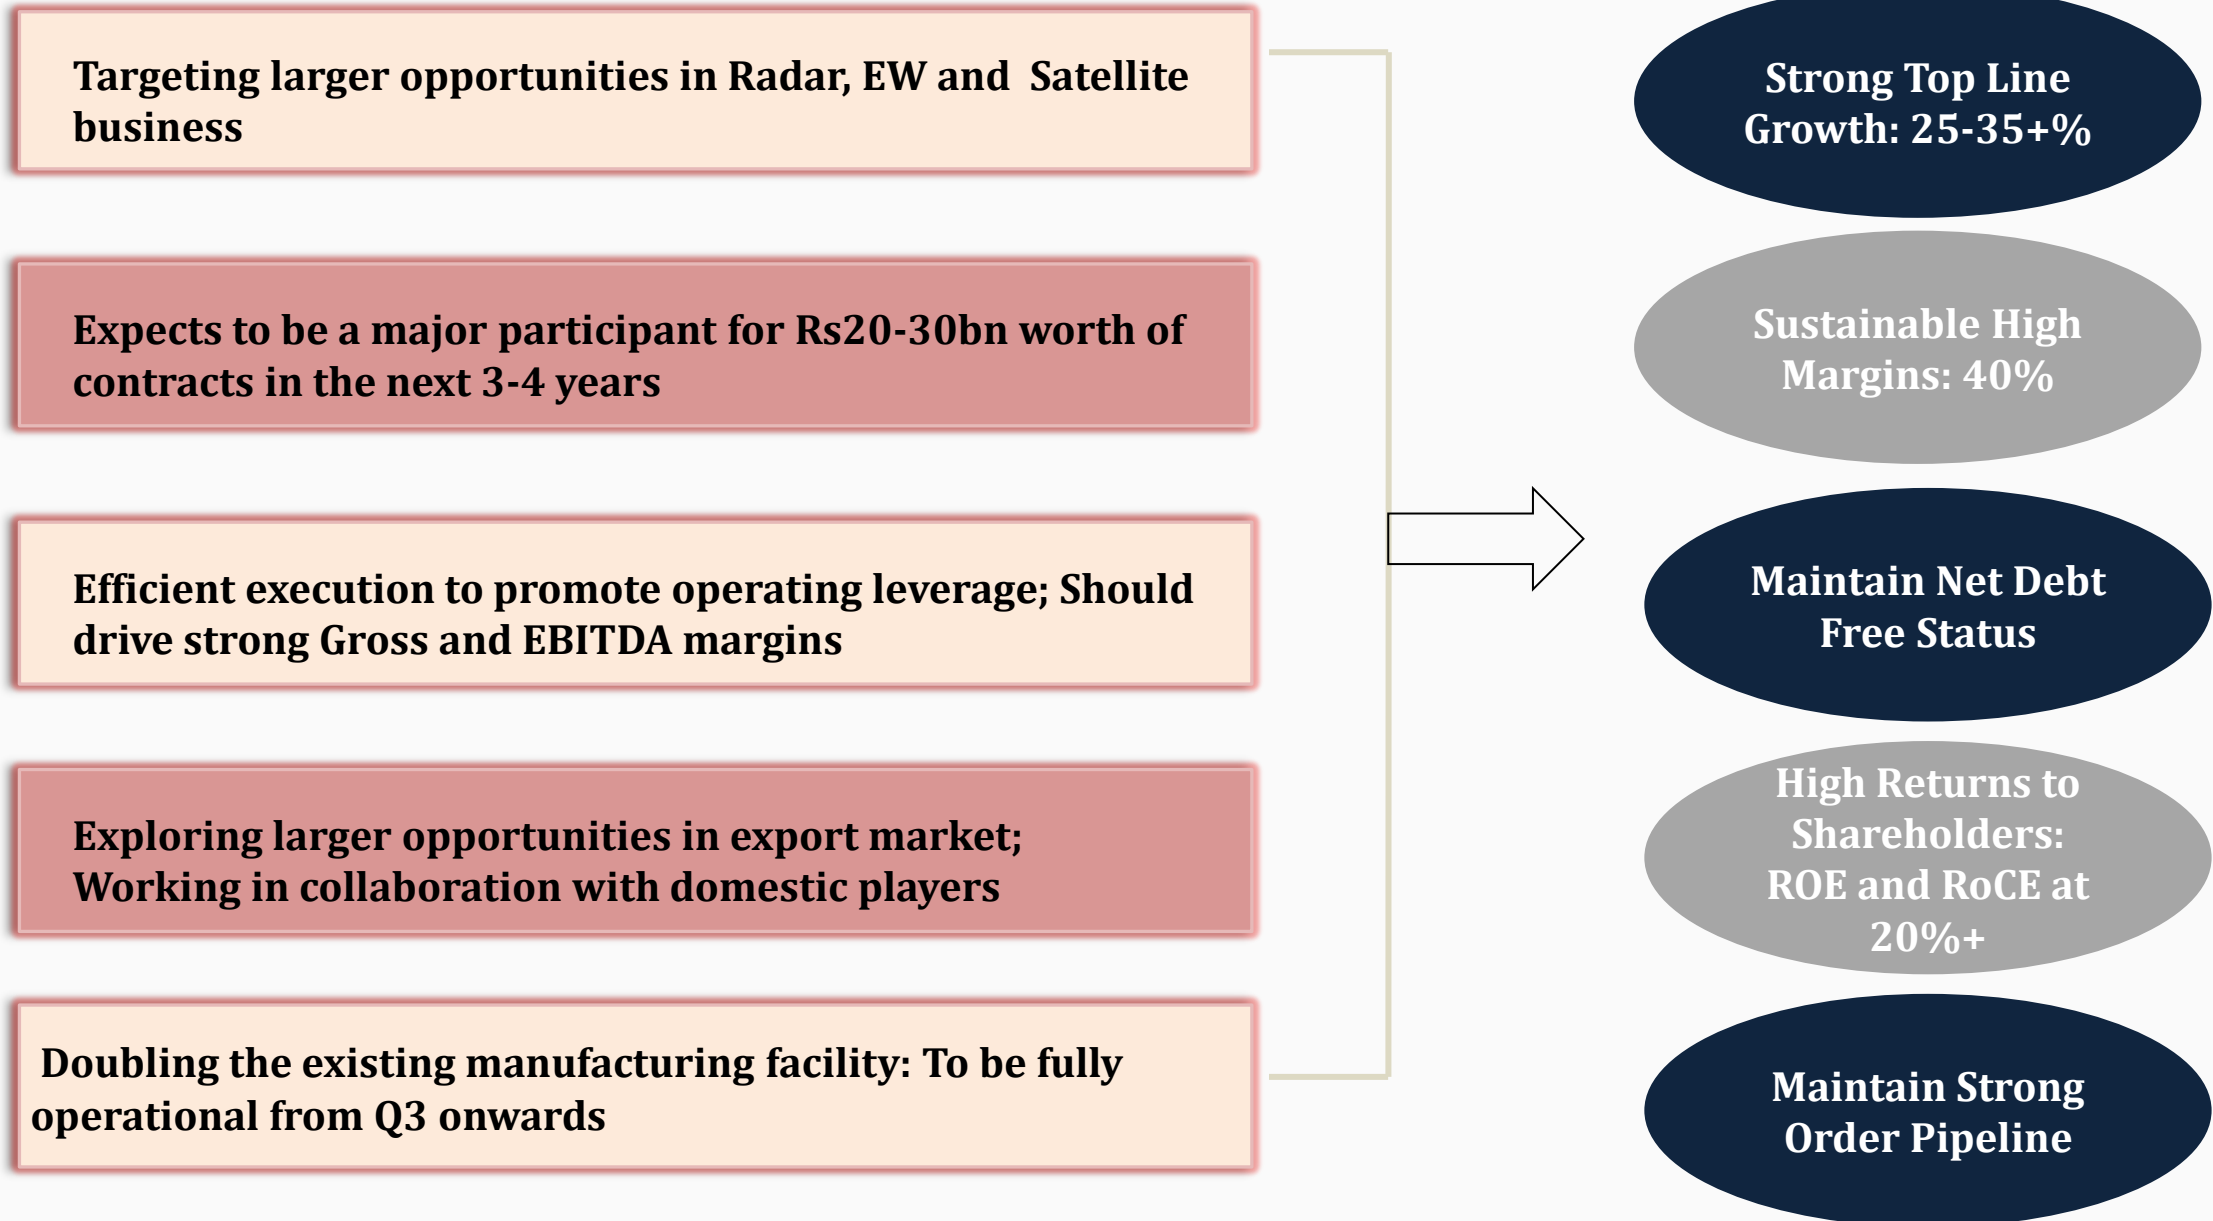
Targeting larger opportunities in Radar, EW and Satellite business

Expects to be a major participant for Rs20-30bn worth of contracts in the next 3-4 years

Efficient execution to promote operating leverage; Should drive strong Gross and EBITDA margins

Exploring larger opportunities in export market; Working in collaboration with domestic players

Doubling the existing manufacturing facility: To be fully operational from Q3 onwards

Strong Top Line Growth: 25-35+%

Sustainable High Margins: 40%

Maintain Net Debt Free Status

High Returns to Shareholders: ROE and RoCE at 20%+

Maintain Strong Order Pipeline